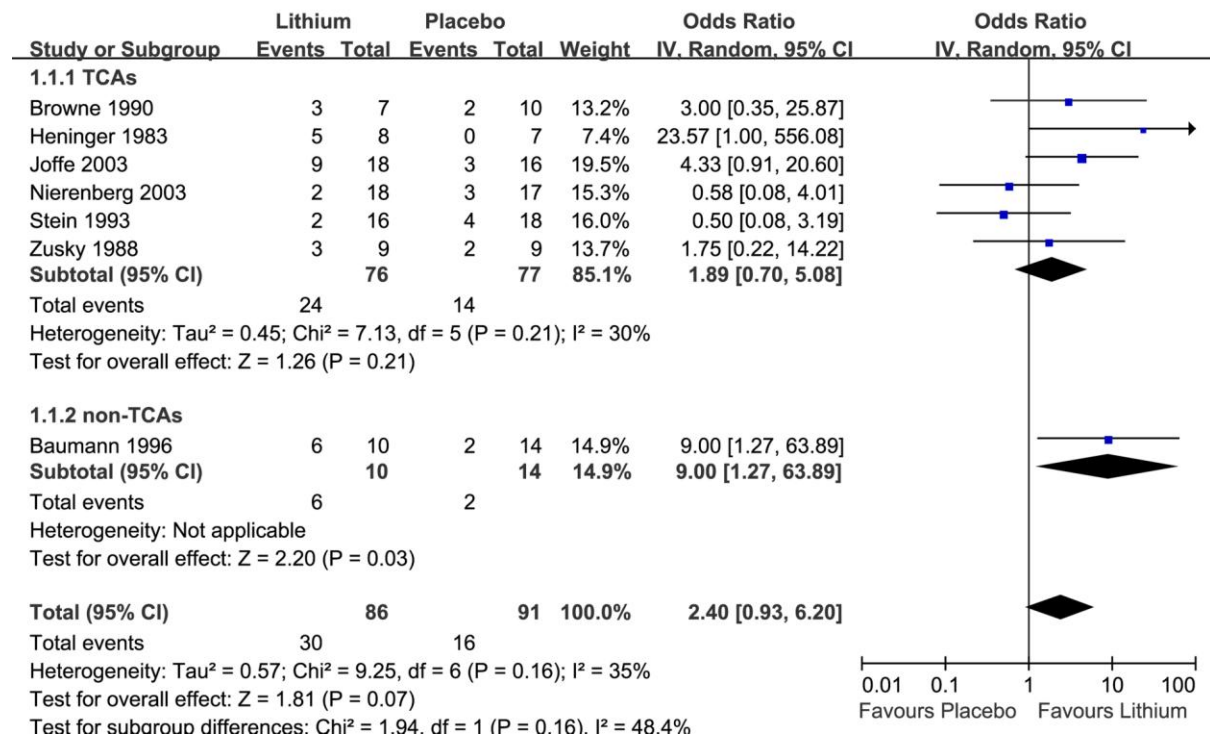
| Study or Subgroup | Lithium Events | Lithium Total | Placebo Events | Placebo Total | Weight | Odds Ratio IV, Random, 95% CI | Odds Ratio IV, Random, 95% CI |
|---|---|---|---|---|---|---|---|
| **1.1.1 TCAs** | | | | | | | |
| Browne 1990 | 3 | 7 | 2 | 10 | 13.2% | 3.00 [0.35, 25.87] | |
| Heninger 1983 | 5 | 8 | 0 | 7 | 7.4% | 23.57 [1.00, 556.08] | |
| Joffe 2003 | 9 | 18 | 3 | 16 | 19.5% | 4.33 [0.91, 20.60] | |
| Nierenberg 2003 | 2 | 18 | 3 | 17 | 15.3% | 0.58 [0.08, 4.01] | |
| Stein 1993 | 2 | 16 | 4 | 18 | 16.0% | 0.50 [0.08, 3.19] | |
| Zusky 1988 | 3 | 9 | 2 | 9 | 13.7% | 1.75 [0.22, 14.22] | |
| **Subtotal (95% CI)** | | **76** | | **77** | **85.1%** | **1.89 [0.70, 5.08]** | |
| Total events | 24 | | 14 | | | | |

Heterogeneity: Tau² = 0.45; Chi² = 7.13, df = 5 (P = 0.21); I² = 30%
Test for overall effect: Z = 1.26 (P = 0.21)

| Study or Subgroup | Lithium Events | Lithium Total | Placebo Events | Placebo Total | Weight | Odds Ratio IV, Random, 95% CI |
|---|---|---|---|---|---|---|
| **1.1.2 non-TCAs** | | | | | | |
| Baumann 1996 | 6 | 10 | 2 | 14 | 14.9% | 9.00 [1.27, 63.89] |
| **Subtotal (95% CI)** | | **10** | | **14** | **14.9%** | **9.00 [1.27, 63.89]** |
| Total events | 6 | | 2 | | | |

Heterogeneity: Not applicable
Test for overall effect: Z = 2.20 (P = 0.03)

| Study or Subgroup | Lithium Events | Lithium Total | Placebo Events | Placebo Total | Weight | Odds Ratio IV, Random, 95% CI |
|---|---|---|---|---|---|---|
| **Total (95% CI)** | | **86** | | **91** | **100.0%** | **2.40 [0.93, 6.20]** |
| Total events | 30 | | 16 | | | |

Heterogeneity: Tau² = 0.57; Chi² = 9.25, df = 6 (P = 0.16); I² = 35%
Test for overall effect: Z = 1.81 (P = 0.07)
Test for subgroup differences: Chi² = 1.94, df = 1 (P = 0.16), I² = 48.4%

0.01 0.1 1 10 100
Favours Placebo Favours Lithium